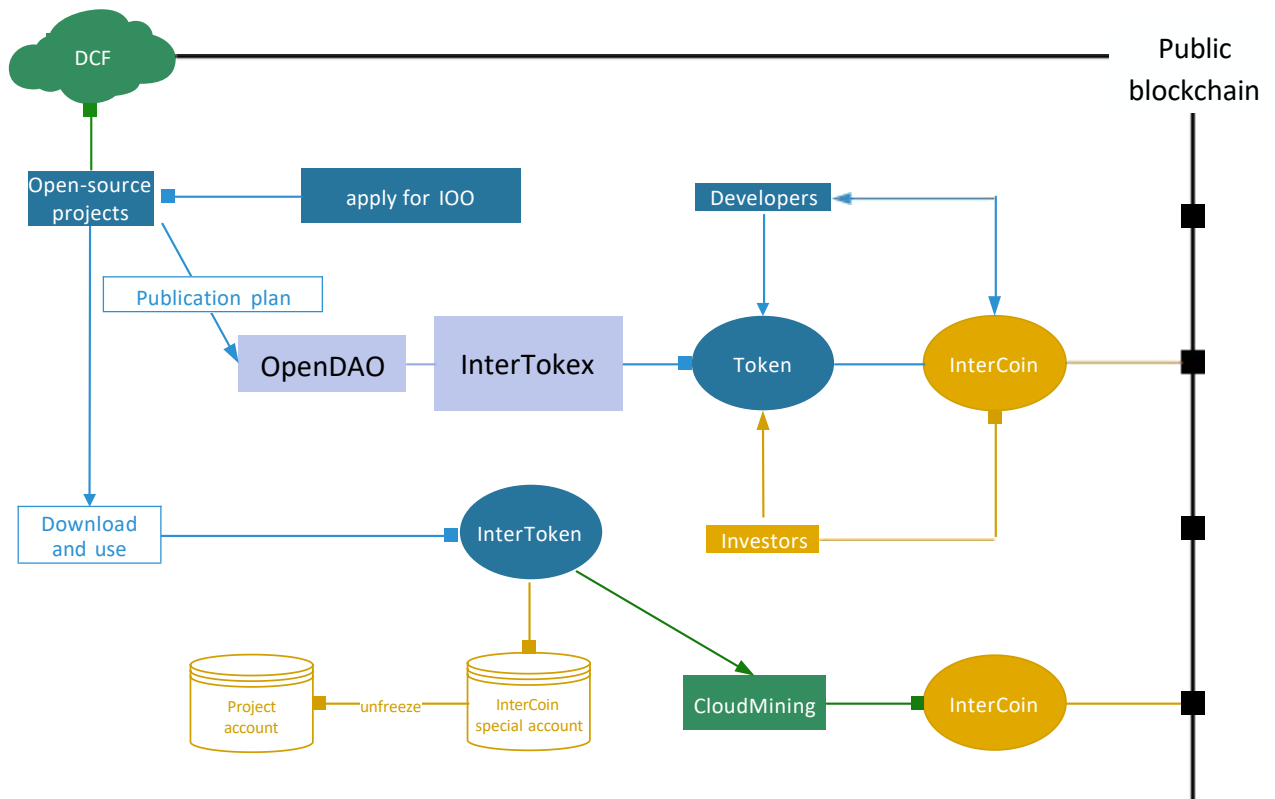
DCF

Public blockchain

Open-source projects

apply for IOO

Developers

Publication plan

OpenDAO

InterTokex

Token

InterCoin

Download and use

InterToken

Investors

Project account

unfreeze

InterCoin special account

CloudMining

InterCoin